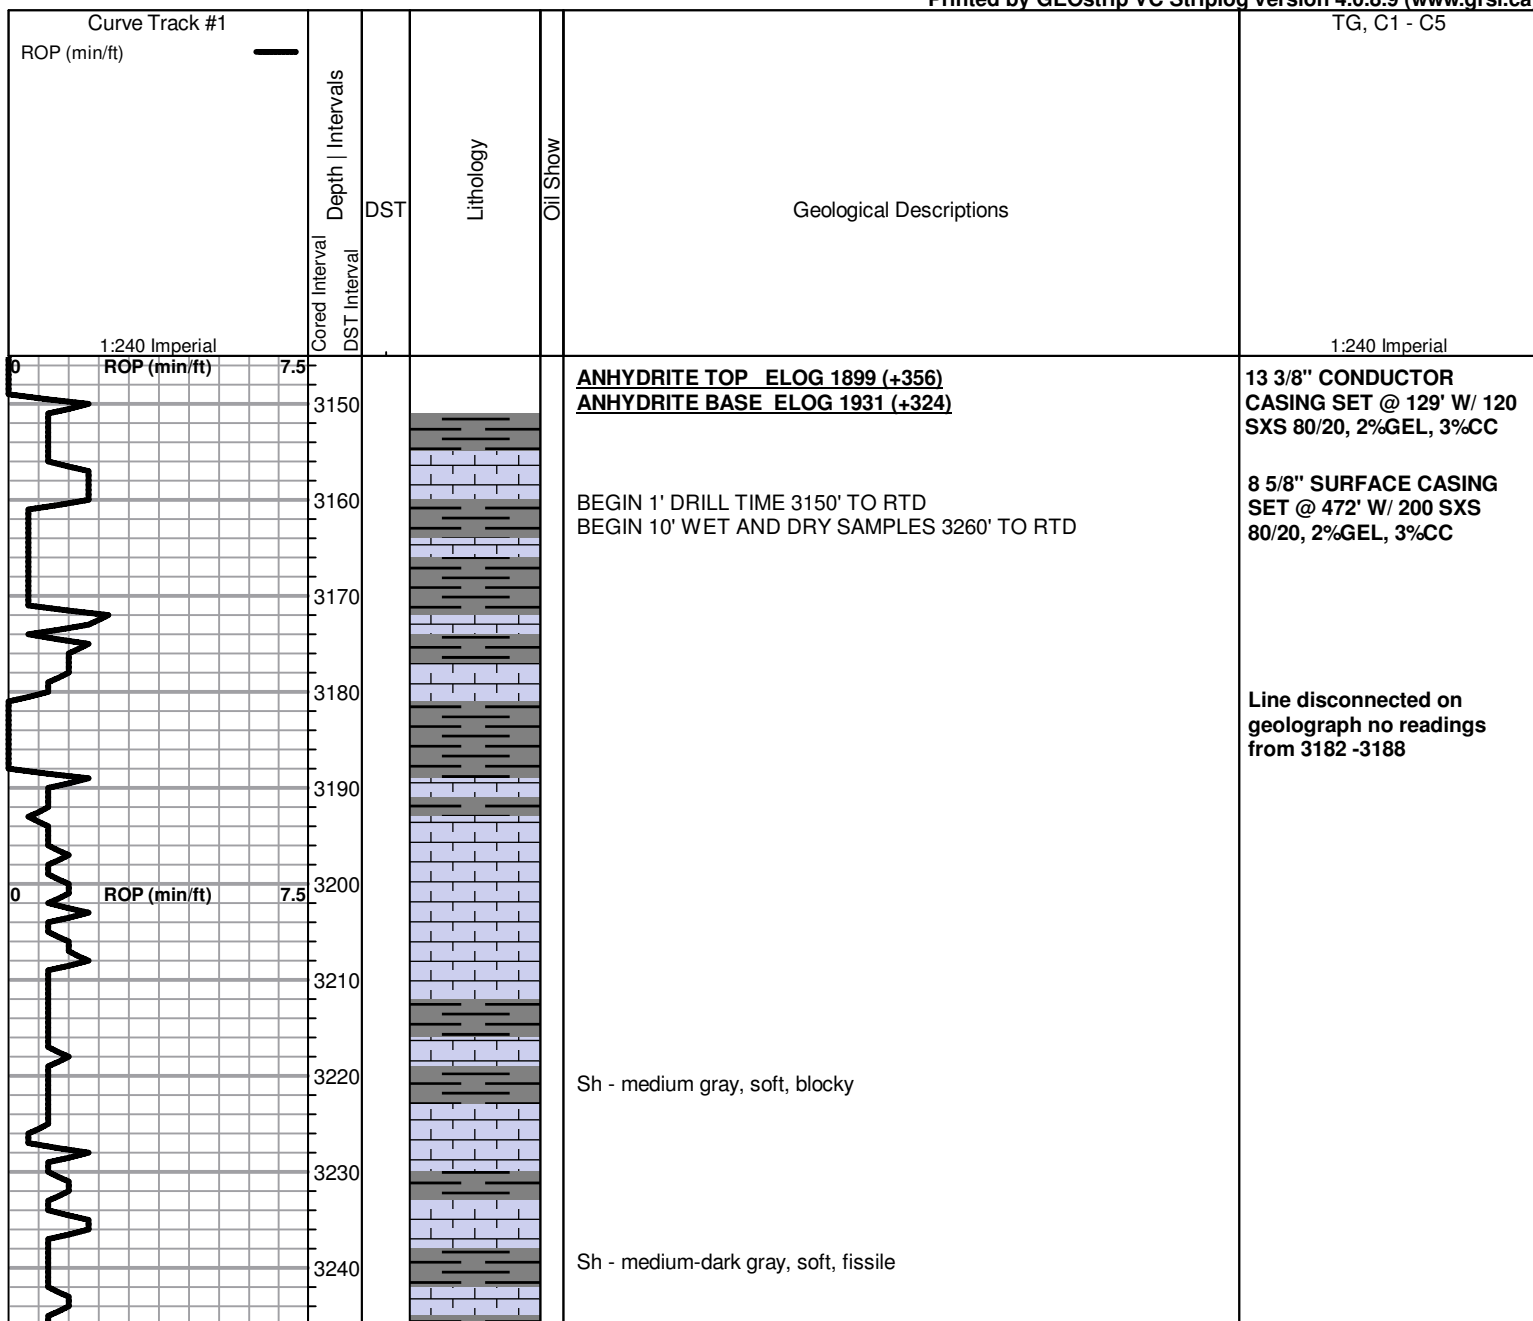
Printed by GEOstrip VC Striplog version 4.0.8.9 (www.grsi.ca

Curve Track #1
ROP (min/ft)

Depth | Intervals
Cored Interval
DST Interval
DST
Lithology
Oil Show
Geological Descriptions
TG, C1 - C5

1:240 Imperial
1:240 Imperial

0 ROP (min/ft) 7.5

3150
3160
3170
3180
3190
3200
3210
3220
3230
3240

0 ROP (min/ft) 7.5

ANHYDRITE TOP ELOG 1899 (+356)
ANHYDRITE BASE ELOG 1931 (+324)

BEGIN 1' DRILL TIME 3150' TO RTD
BEGIN 10' WET AND DRY SAMPLES 3260' TO RTD

Sh - medium gray, soft, blocky

Sh - medium-dark gray, soft, fissile

13 3/8" CONDUCTOR CASING SET @ 129' W/ 120 SXS 80/20, 2%GEL, 3%CC

8 5/8" SURFACE CASING SET @ 472' W/ 200 SXS 80/20, 2%GEL, 3%CC

Line disconnected on geolograph no readings from 3182 -3188